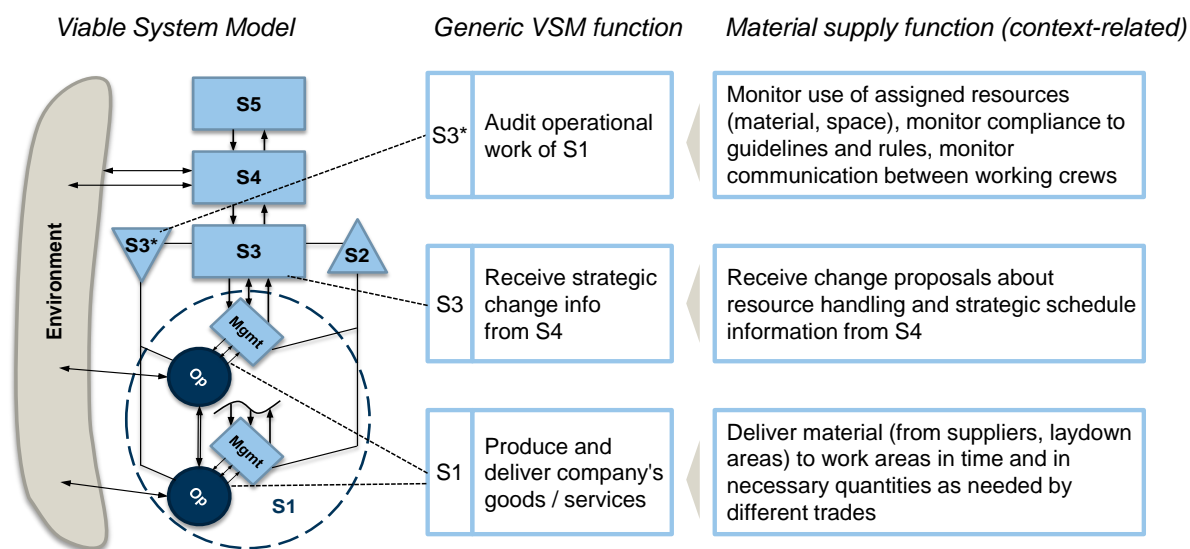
Viable System Model

Generic VSM function

Material supply function (context-related)

S5

S4

S3*

S3

S2

Environment

Mgmt

Op

Mgmt

Op

S1

| S3* | Audit operational work of S1 |
|---|---|

Monitor use of assigned resources (material, space), monitor compliance to guidelines and rules, monitor communication between working crews

| S3 | Receive strategic change info from S4 |
|---|---|

Receive change proposals about resource handling and strategic schedule information from S4

| S1 | Produce and deliver company's goods / services |
|---|---|

Deliver material (from suppliers, laydown areas) to work areas in time and in necessary quantities as needed by different trades